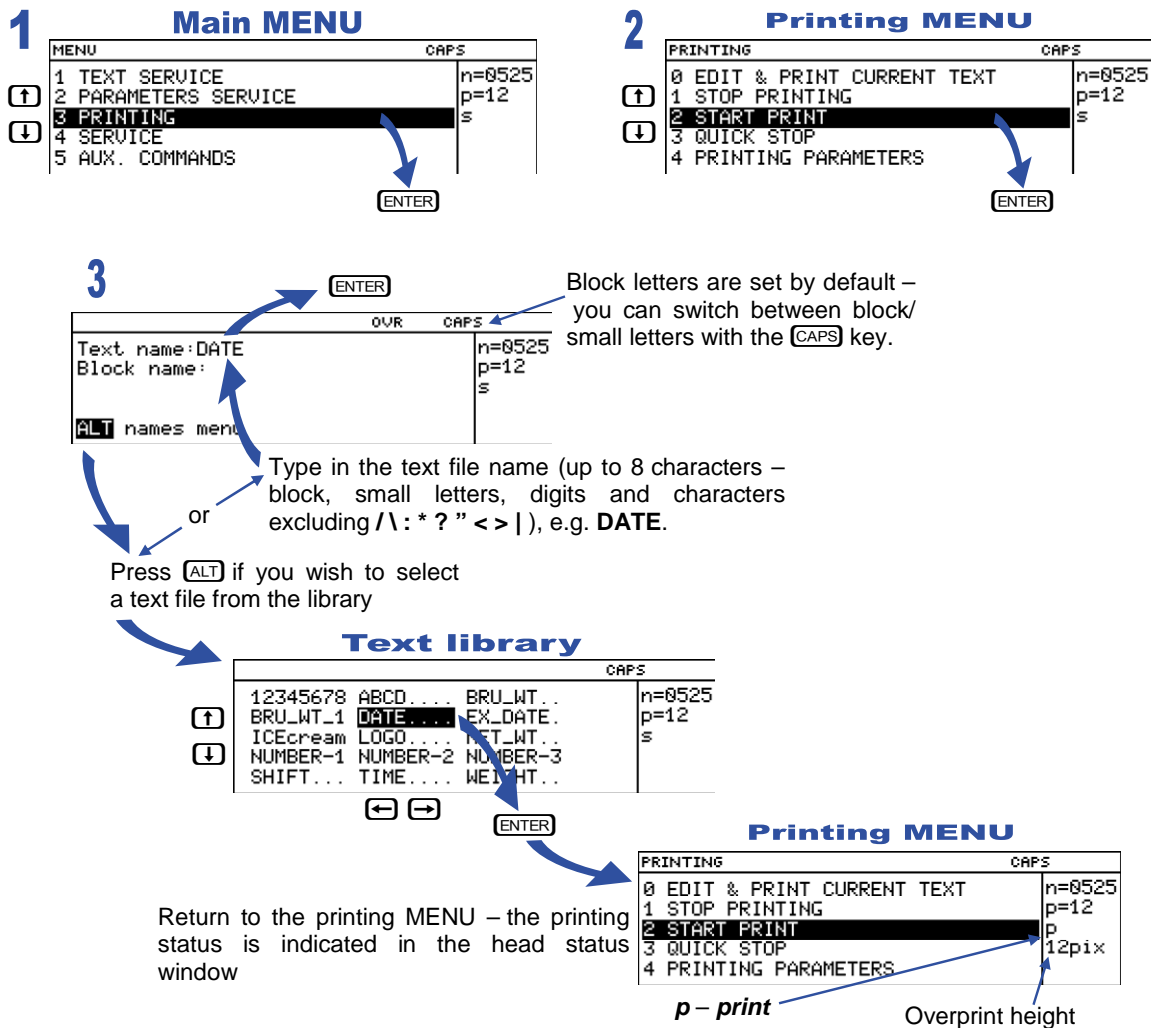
1 **Main MENU**

| MENU | CAPS |
|---|---|
| 1 TEXT SERVICE<br>2 PARAMETERS SERVICE<br>3 PRINTING<br>4 SERVICE<br>5 AUX. COMMANDS | n=0525<br>p=12<br>s |

ENTER

2 **Printing MENU**

| PRINTING | CAPS |
|---|---|
| 0 EDIT & PRINT CURRENT TEXT<br>1 STOP PRINTING<br>2 START PRINT<br>3 QUICK STOP<br>4 PRINTING PARAMETERS | n=0525<br>p=12<br>s |

ENTER

3

ENTER

OVR CAPS

Text name:DATE
Block name:

ALT names menu

n=0525
p=12
s

Block letters are set by default – you can switch between block/ small letters with the CAPS key.

Type in the text file name (up to 8 characters – block, small letters, digits and characters excluding **/ \ : * ? " < > |** ), e.g. **DATE**.

or

Press ALT if you wish to select a text file from the library

**Text library**

CAPS

| | | | |
|---|---|---|---|
| 12345678 | ABCD.... | BRU_WT.. | n=0525 |
| BRU_WT_1 | DATE.... | EX_DATE. | p=12 |
| ICEcream | LOGO.... | NET_WT.. | s |
| NUMBER-1 | NUMBER-2 | NUMBER-3 | |
| SHIFT... | TIME.... | WEIGHT.. | |

ENTER

**Printing MENU**

| PRINTING | CAPS |
|---|---|
| 0 EDIT & PRINT CURRENT TEXT<br>1 STOP PRINTING<br>2 START PRINT<br>3 QUICK STOP<br>4 PRINTING PARAMETERS | n=0525<br>p=12<br>p<br>12pix |

Return to the printing MENU – the printing status is indicated in the head status window

***p – print***

Overprint height